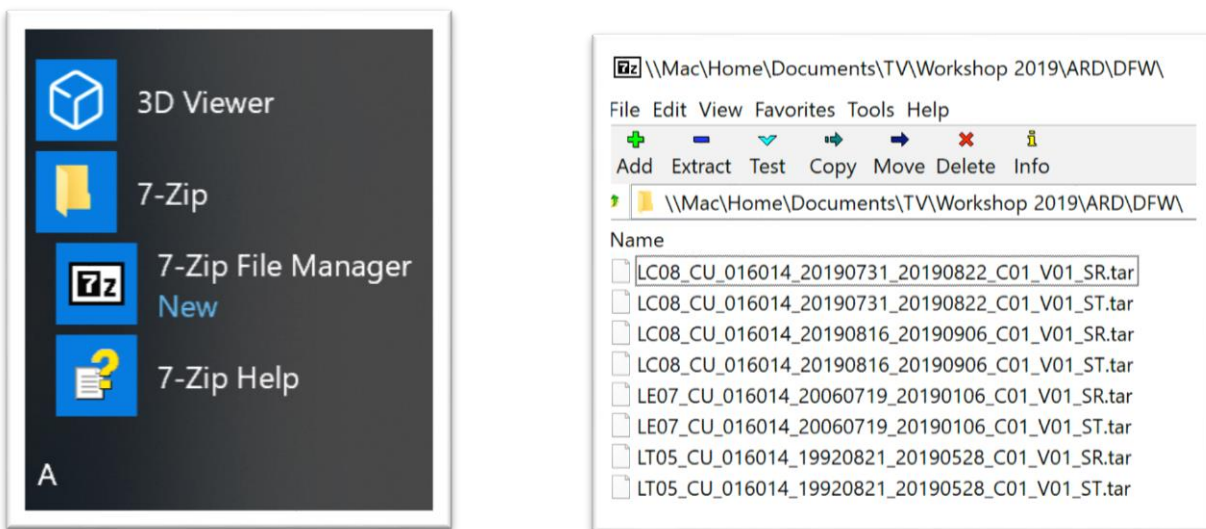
3D Viewer

7-Zip

7z 7-Zip File Manager
New

7-Zip Help

A

7z \\Mac\Home\Documents\TV\Workshop 2019\ARD\DFW\

File Edit View Favorites Tools Help

Add Extract Test Copy Move Delete Info

\\Mac\Home\Documents\TV\Workshop 2019\ARD\DFW\

Name
LC08_CU_016014_20190731_20190822_C01_V01_SR.tar
LC08_CU_016014_20190731_20190822_C01_V01_ST.tar
LC08_CU_016014_20190816_20190906_C01_V01_SR.tar
LC08_CU_016014_20190816_20190906_C01_V01_ST.tar
LE07_CU_016014_20060719_20190106_C01_V01_SR.tar
LE07_CU_016014_20060719_20190106_C01_V01_ST.tar
LT05_CU_016014_19920821_20190528_C01_V01_SR.tar
LT05_CU_016014_19920821_20190528_C01_V01_ST.tar